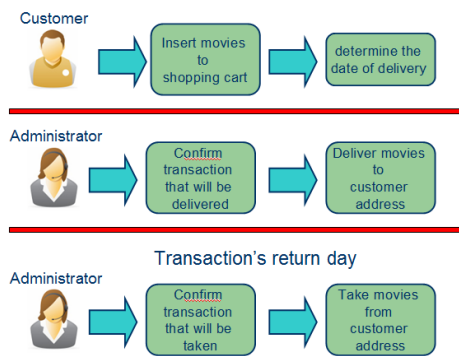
Customer

Insert movies to shopping cart

determine the date of delivery

Administrator

Confirm transaction that will be delivered

Deliver movies to customer address

Transaction's return day

Administrator

Confirm transaction that will be taken

Take movies from customer address